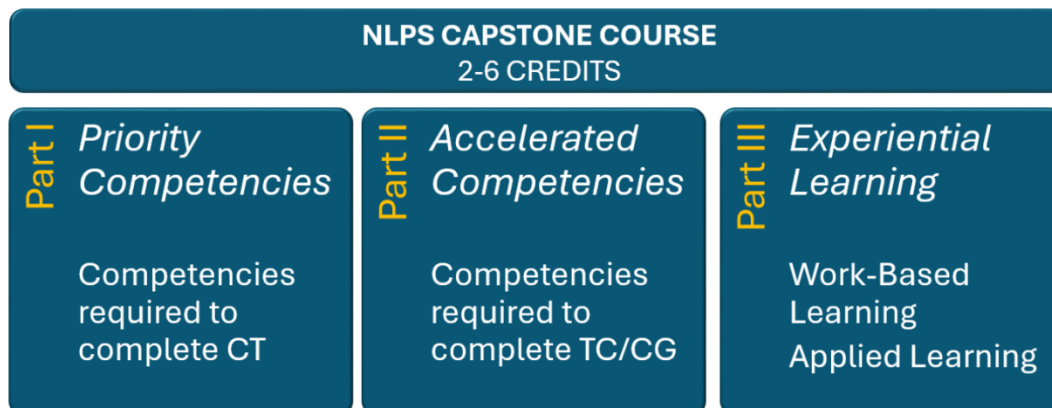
NLPS CAPSTONE COURSE
2-6 CREDITS

Part I
Priority Competencies

Competencies required to complete CT

Part II
Accelerated Competencies

Competencies required to complete TC/CG

Part III
Experiential Learning

Work-Based Learning

Applied Learning